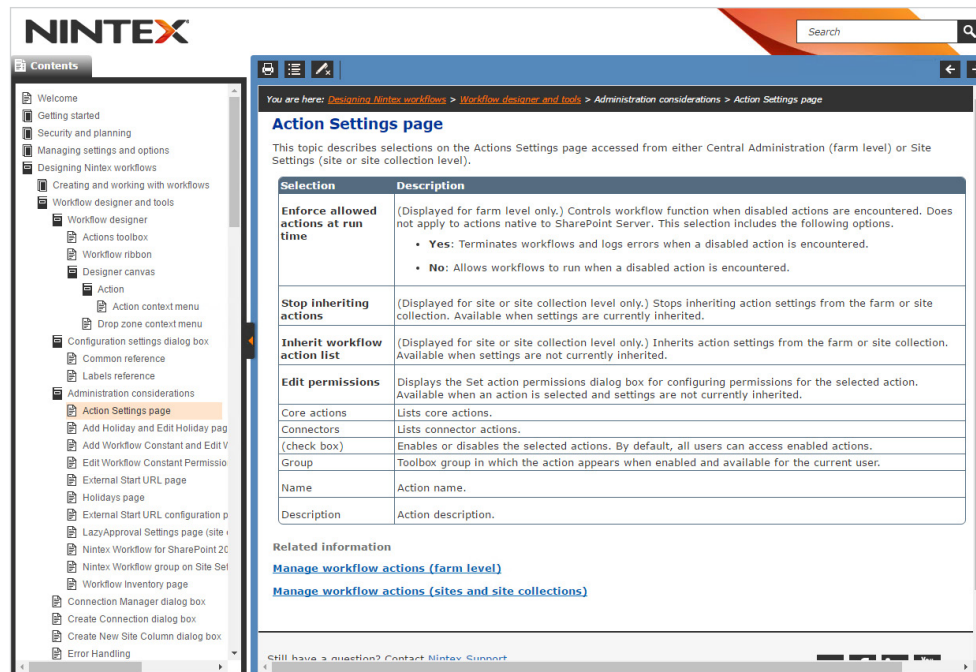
NINTEX

Search

Contents

Welcome
Getting started
Security and planning
Managing settings and options
Designing Nintex workflows
Creating and working with workflows
Workflow designer and tools
Workflow designer
Actions toolbox
Workflow ribbon
Designer canvas
Action
Action context menu
Drop zone context menu
Configuration settings dialog box
Common reference
Labels reference
Administration considerations
Action Settings page
Add Holiday and Edit Holiday pag
Add Workflow Constant and Edit V
Edit Workflow Constant Permissio
External Start URL page
Holidays page
External Start URL configuration p
LazyApproval Settings page (site
Nintex Workflow for SharePoint 20
Nintex Workflow group on Site Set
Workflow Inventory page
Connection Manager dialog box
Create Connection dialog box
Create New Site Column dialog box
Error Handling

You are here: Designing Nintex workflows > Workflow designer and tools > Administration considerations > Action Settings page

Action Settings page

This topic describes selections on the Actions Settings page accessed from either Central Administration (farm level) or Site Settings (site or site collection level).

| Selection | Description |
|---|---|
| Enforce allowed actions at run time | (Displayed for farm level only.) Controls workflow function when disabled actions are encountered. Does not apply to actions native to SharePoint Server. This selection includes the following options. • Yes: Terminates workflows and logs errors when a disabled action is encountered. • No: Allows workflows to run when a disabled action is encountered. |
| Stop inheriting actions | (Displayed for site or site collection level only.) Stops inheriting action settings from the farm or site collection. Available when settings are currently inherited. |
| Inherit workflow action list | (Displayed for site or site collection level only.) Inherits action settings from the farm or site collection. Available when settings are not currently inherited. |
| Edit permissions | Displays the Set action permissions dialog box for configuring permissions for the selected action. Available when an action is selected and settings are not currently inherited. |
| Core actions | Lists core actions. |
| Connectors | Lists connector actions. |
| (check box) | Enables or disables the selected actions. By default, all users can access enabled actions. |
| Group | Toolbox group in which the action appears when enabled and available for the current user. |
| Name | Action name. |
| Description | Action description. |

Related information

Manage workflow actions (farm level)

Manage workflow actions (sites and site collections)

Still have a question? Contact Nintex Support